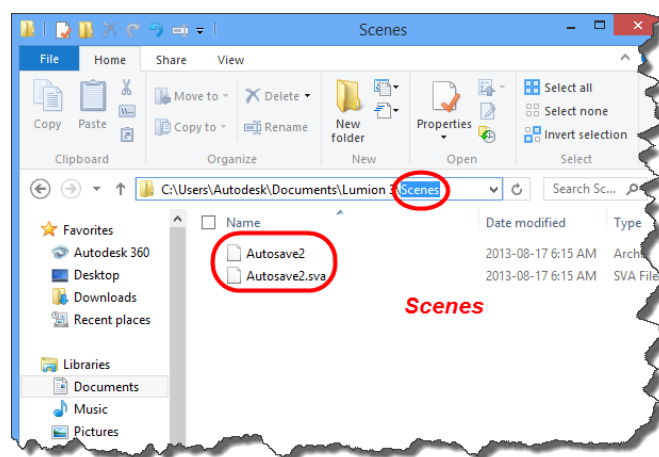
Scenes

File Home Share View

Copy Paste

Clipboard

Move to Copy to

Delete Rename

Organize

New folder

New

Properties

Open

Select all
Select none
Invert selection

Select

C:\Users\Autodesk\Documents\Lumion 3\Scenes

Search Sc...

Favorites
Autodesk 360
Desktop
Downloads
Recent places

Libraries
Documents
Music
Pictures

Name | Date modified | Type

Autosave2 | 2013-08-17 6:15 AM | Arch
Autosave2.sva | 2013-08-17 6:15 AM | SVA File

Scenes